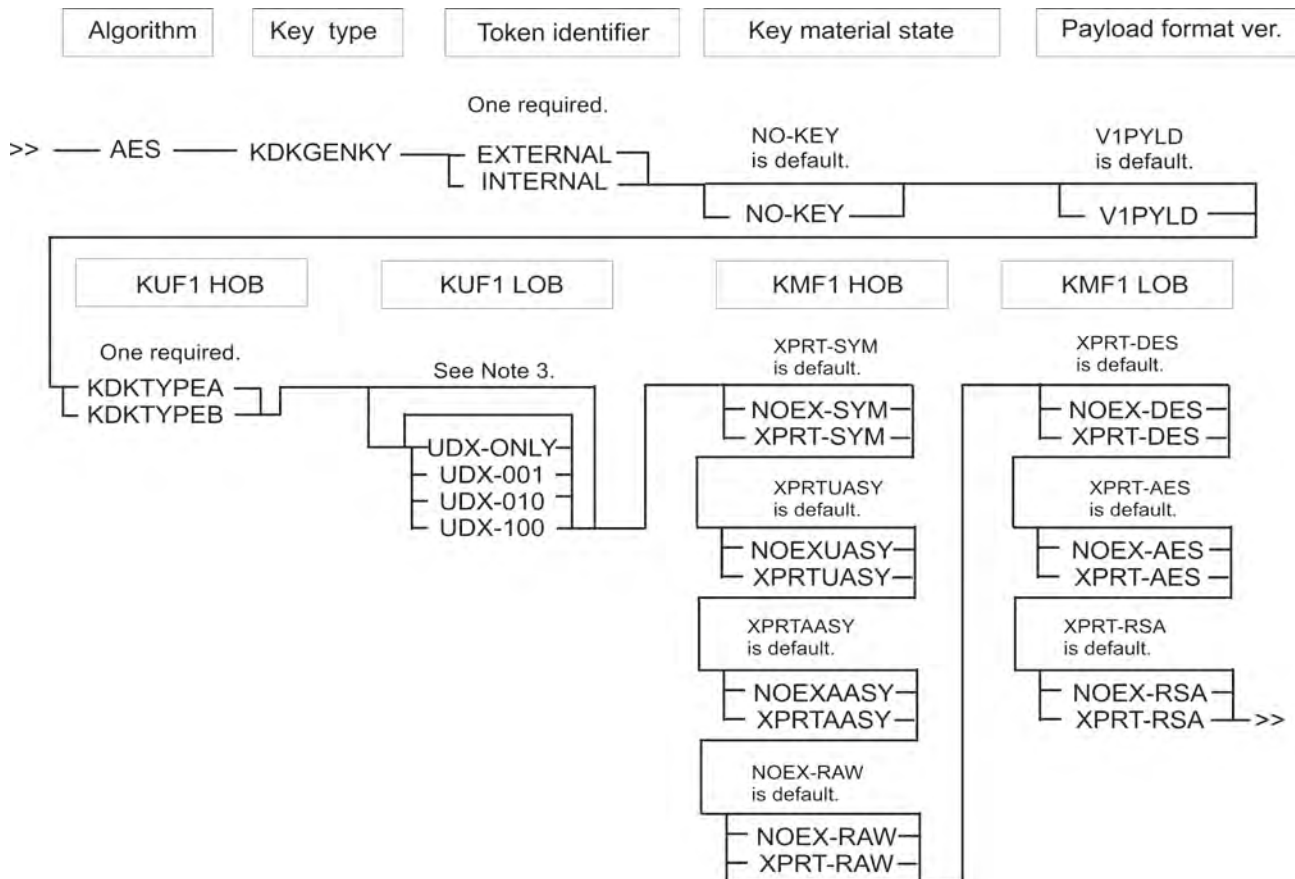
Algorithm

Key type

Token identifier

Key material state

Payload format ver.

One required.

>> AES KDKGENKY EXTERNAL INTERNAL

NO-KEY is default.

NO-KEY

V1PYLD is default.

V1PYLD

KUF1 HOB

KUF1 LOB

KMF1 HOB

KMF1 LOB

One required.

KDKTYPEA
KDKTYPEB

See Note 3.

UDX-ONLY
UDX-001
UDX-010
UDX-100

XPRT-SYM is default.

NOEX-SYM
XPRT-SYM

XPRTUASY is default.

NOEXUASY
XPRTUASY

XPRTAASY is default.

NOEXAASY
XPRTAASY

NOEX-RAW is default.

NOEX-RAW
XPRT-RAW

XPRT-DES is default.

NOEX-DES
XPRT-DES

XPRT-AES is default.

NOEX-AES
XPRT-AES

XPRT-RSA is default.

NOEX-RSA
XPRT-RSA >>